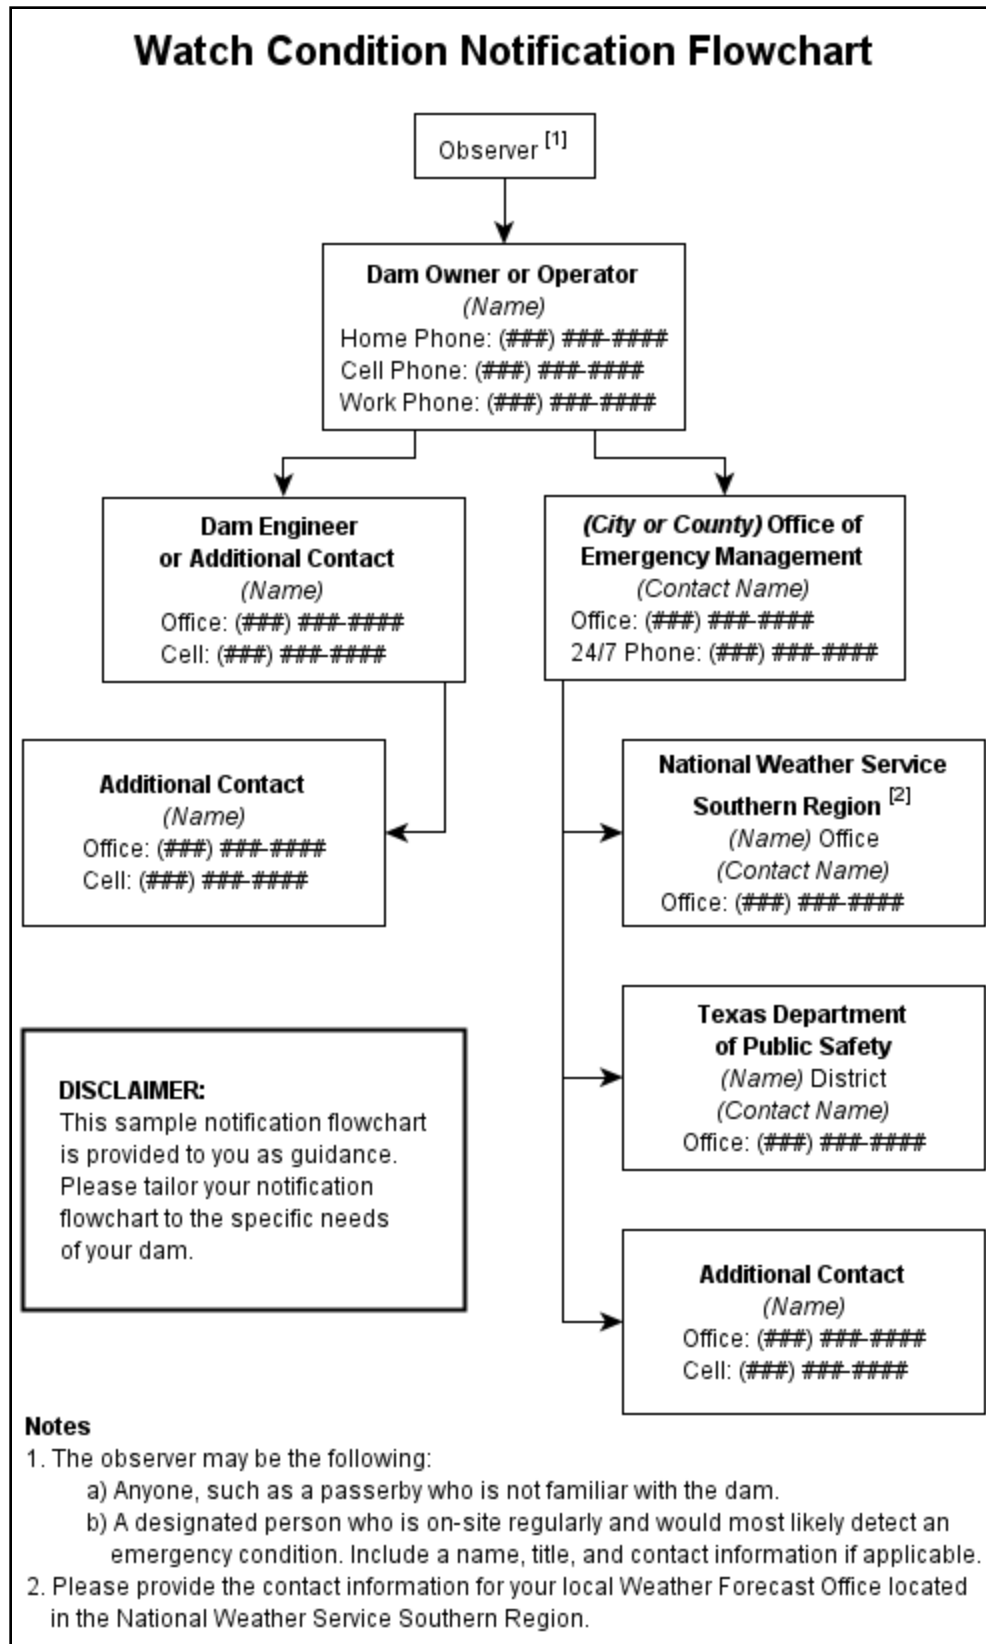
Watch Condition Notification Flowchart

Observer $^{[1]}$

Dam Owner or Operator
(Name)
Home Phone: (###) ###-####
Cell Phone: (###) ###-####
Work Phone: (###) ###-####

Dam Engineer or Additional Contact
(Name)
Office: (###) ###-####
Cell: (###) ###-####

(City or County) Office of Emergency Management
(Contact Name)
Office: (###) ###-####
24/7 Phone: (###) ###-####

Additional Contact
(Name)
Office: (###) ###-####
Cell: (###) ###-####

National Weather Service Southern Region $^{[2]}$
(Name) Office
(Contact Name)
Office: (###) ###-####

Texas Department of Public Safety
(Name) District
(Contact Name)
Office: (###) ###-####

DISCLAIMER:
This sample notification flowchart is provided to you as guidance. Please tailor your notification flowchart to the specific needs of your dam.

Additional Contact
(Name)
Office: (###) ###-####
Cell: (###) ###-####

Notes
1. The observer may be the following:
a) Anyone, such as a passerby who is not familiar with the dam.
b) A designated person who is on-site regularly and would most likely detect an emergency condition. Include a name, title, and contact information if applicable.
2. Please provide the contact information for your local Weather Forecast Office located in the National Weather Service Southern Region.